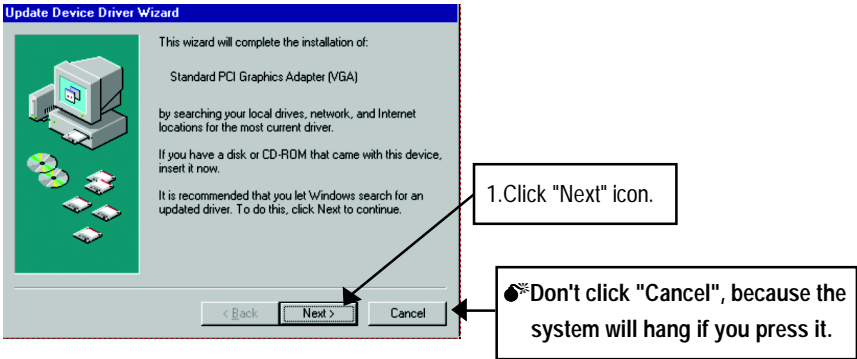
Update Device Driver Wizard

This wizard will complete the installation of:

Standard PCI Graphics Adapter (VGA)

by searching your local drives, network, and Internet locations for the most current driver.

If you have a disk or CD-ROM that came with this device, insert it now.

It is recommended that you let Windows search for an updated driver. To do this, click Next to continue.

1.Click "Next" icon.

< Back | Next > | Cancel

Don't click "Cancel", because the system will hang if you press it.